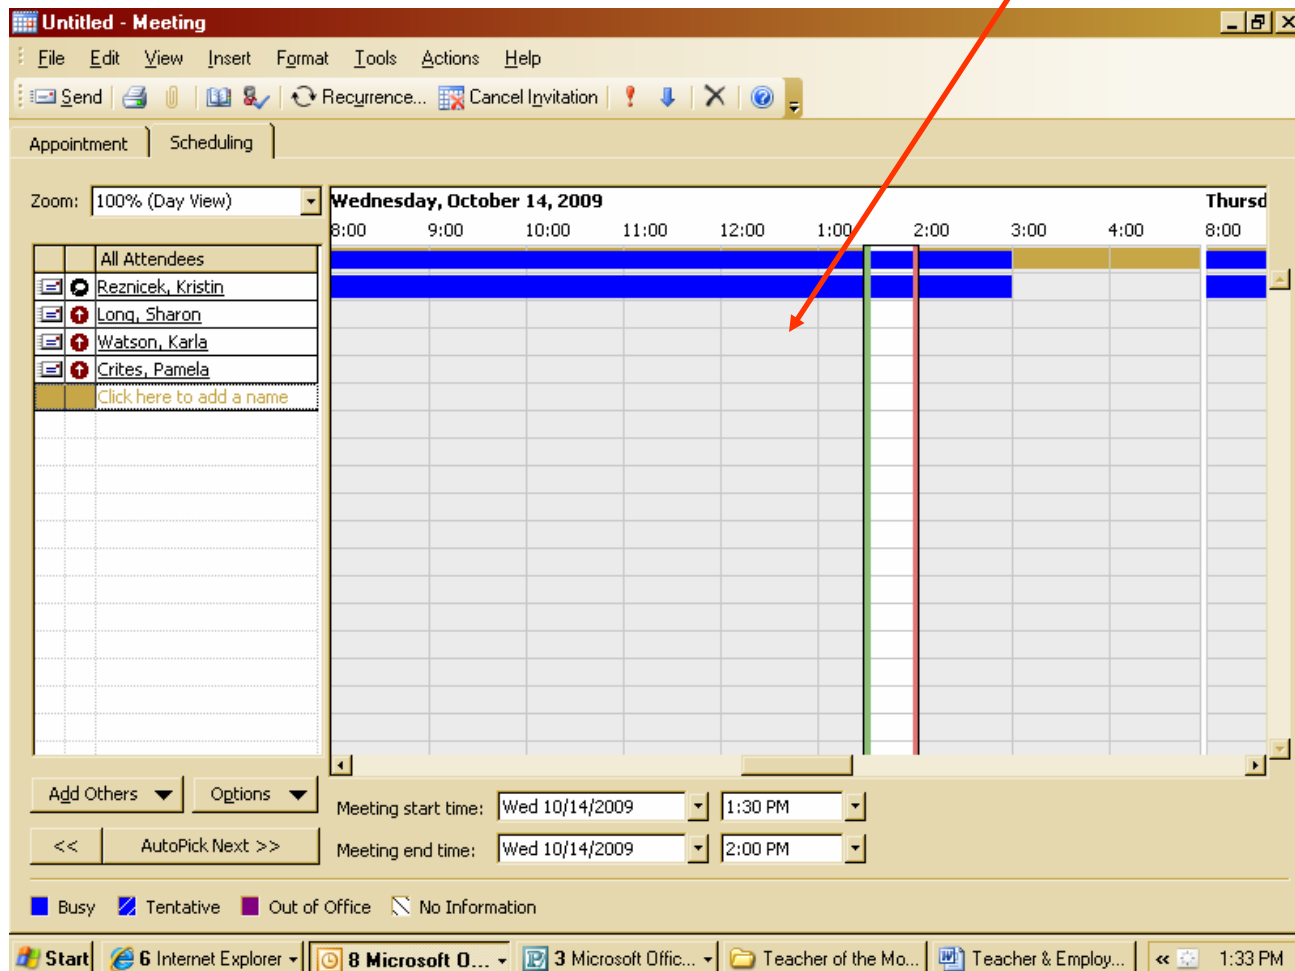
Untitled - Meeting

File Edit View Insert Format Tools Actions Help

Send Recurrence... Cancel Invitation

Appointment Scheduling

Zoom: 100% (Day View)

Wednesday, October 14, 2009

Thursd

8:00 9:00 10:00 11:00 12:00 1:00 2:00 3:00 4:00 8:00

All Attendees
Reznicek, Kristin
Long, Sharon
Watson, Karla
Crites, Pamela
Click here to add a name

Add Others Options

<< AutoPick Next >>

Meeting start time: Wed 10/14/2009 1:30 PM

Meeting end time: Wed 10/14/2009 2:00 PM

Busy Tentative Out of Office No Information

Start 6 Internet Explorer 8 Microsoft O... 3 Microsoft Offic... Teacher of the Mo... Teacher & Employ... « 1:33 PM